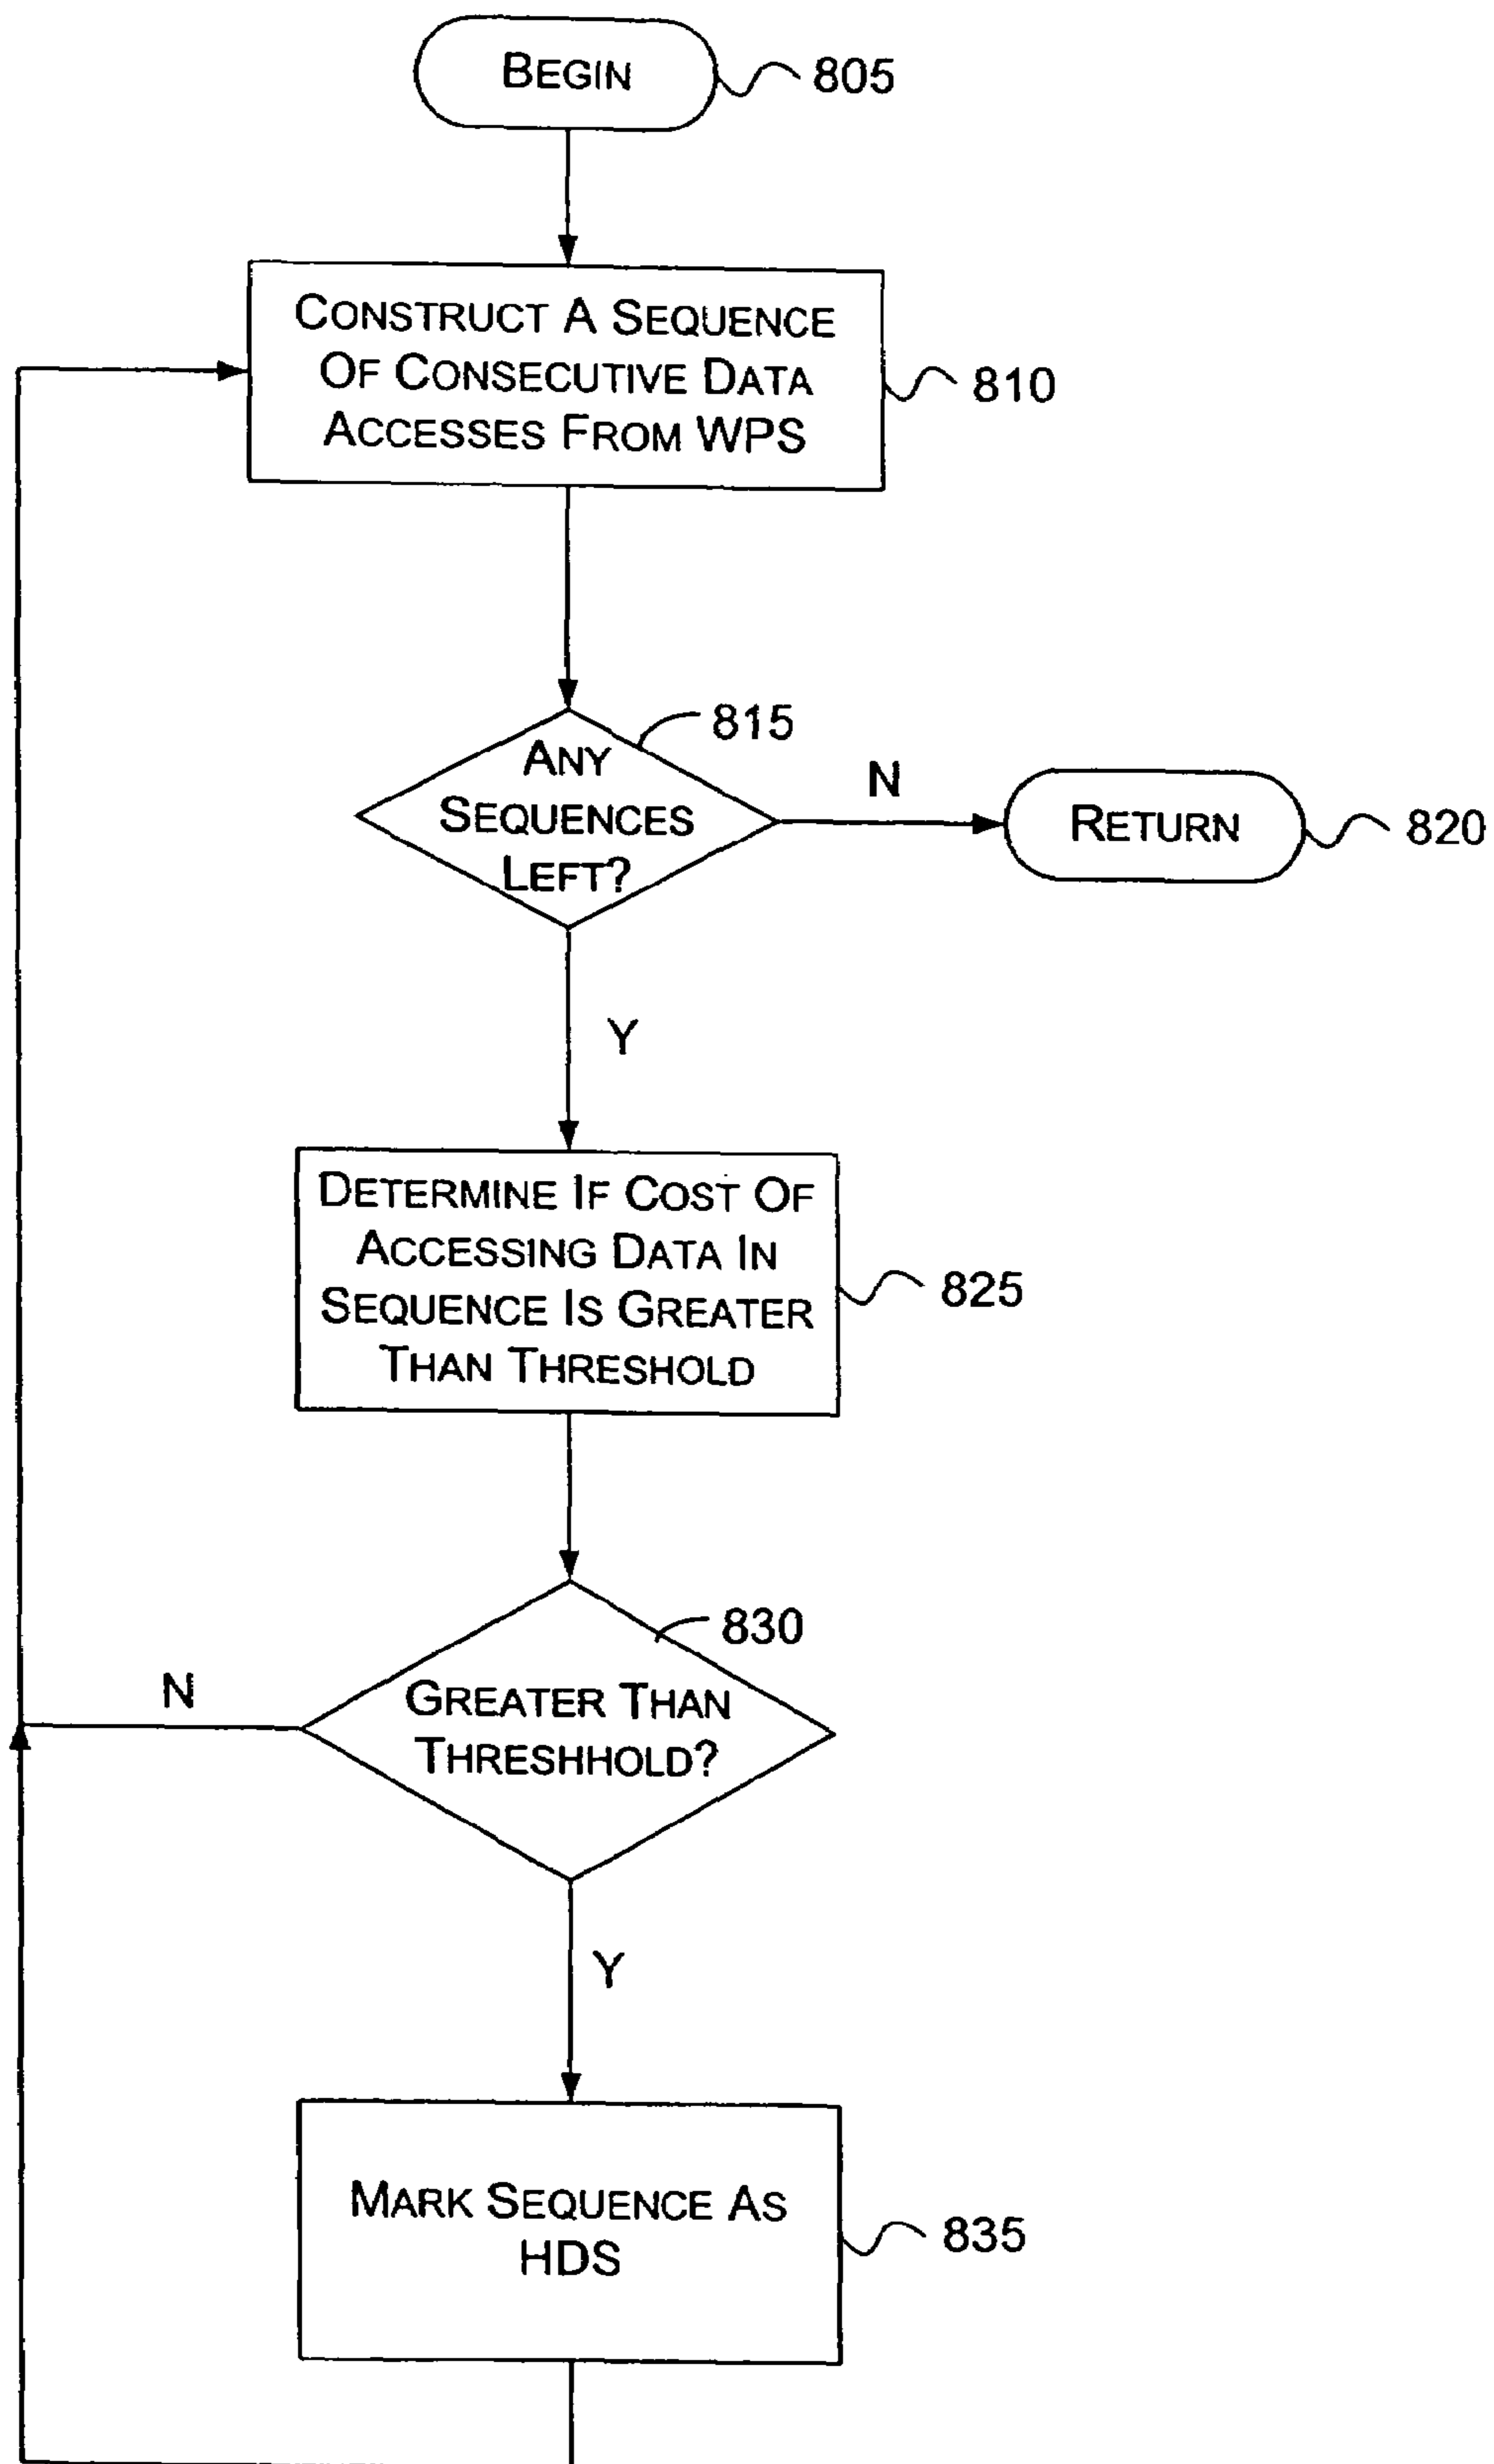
BEGIN
805

CONSTRUCT A SEQUENCE OF CONSECUTIVE DATA ACCESSES FROM WPS
810

815
ANY SEQUENCES LEFT?
N
RETURN
820

Y

DETERMINE IF COST OF ACCESSING DATA IN SEQUENCE IS GREATER THAN THRESHOLD
825

830
GREATER THAN THRESHHOLD?
N

Y

MARK SEQUENCE AS HDS
835